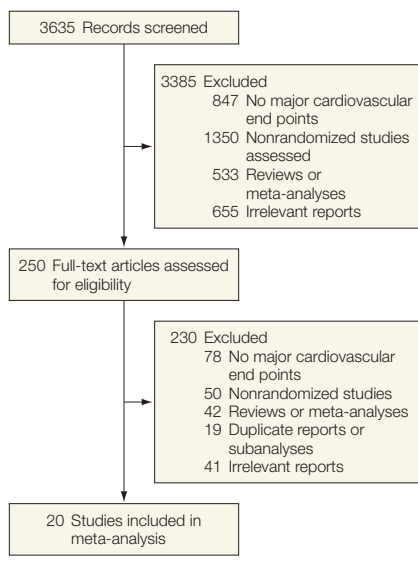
3635 Records screened

3385 Excluded
847 No major cardiovascular end points
1350 Nonrandomized studies assessed
533 Reviews or meta-analyses
655 Irrelevant reports

250 Full-text articles assessed for eligibility

230 Excluded
78 No major cardiovascular end points
50 Nonrandomized studies
42 Reviews or meta-analyses
19 Duplicate reports or subanalyses
41 Irrelevant reports

20 Studies included in meta-analysis